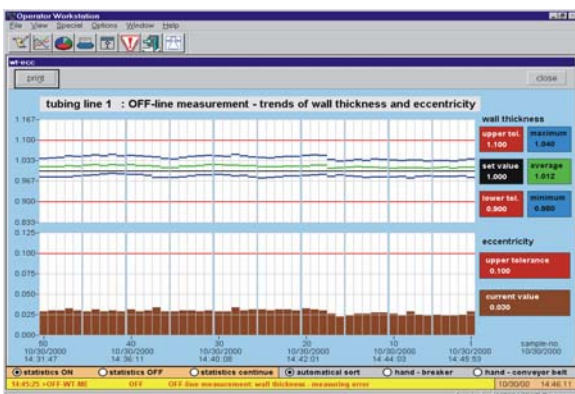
Operator Workstation

File View Special Options Window Help

wt-ecc

print

close

tubing line 1 : OFF-line measurement - trends of wall thickness and eccentricity

1.167
1.100
1.033
0.967
0.900
0.833

wall thickness

upper tol. 1.100

maximum 1.040

set value 1.000

average 1.012

lower tol. 0.900

minimum 0.980

0.125
0.100
0.075
0.050
0.025
0.000

eccentricity

upper tolerance 0.100

current value 0.030

50 10/30/2000 14:31:47

40 10/30/2000 14:36:11

30 10/30/2000 14:40:08

20 10/30/2000 14:42:01

10 10/30/2000 14:44:03

1 10/30/2000 14:45:53

sample-no 10/30/2000

statistics ON | statistics OFF | statistics continue | automatical sort | hand - breaker | hand - conveyor belt

14:45:25 >OFF-WT-ME | OFF | OFF-line measurement: wall thickness - measuring error | 10/30/00 | 14:46:11